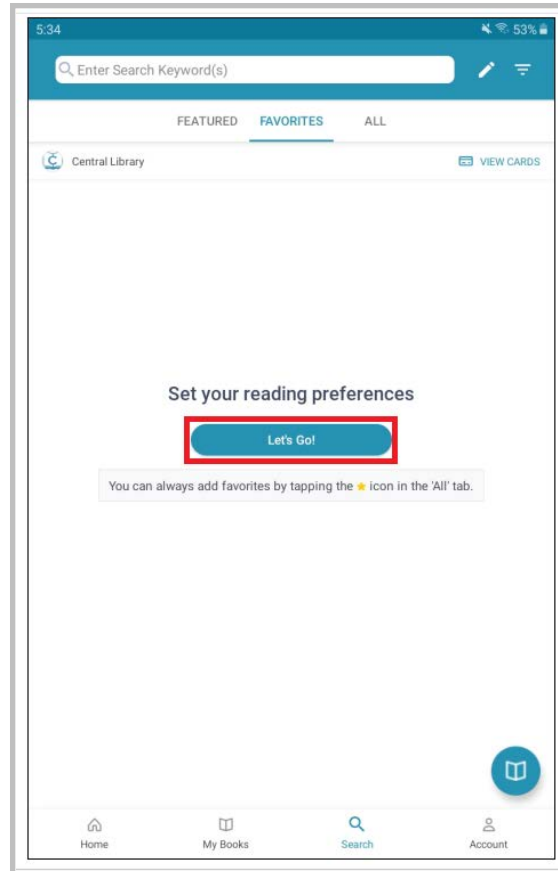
5:34

53%

Enter Search Keyword(s)

FEATURED FAVORITES ALL

Central Library

VIEW CARDS

Set your reading preferences

Let's Go!

You can always add favorites by tapping the ★ icon in the 'All' tab.

Home

My Books

Search

Account